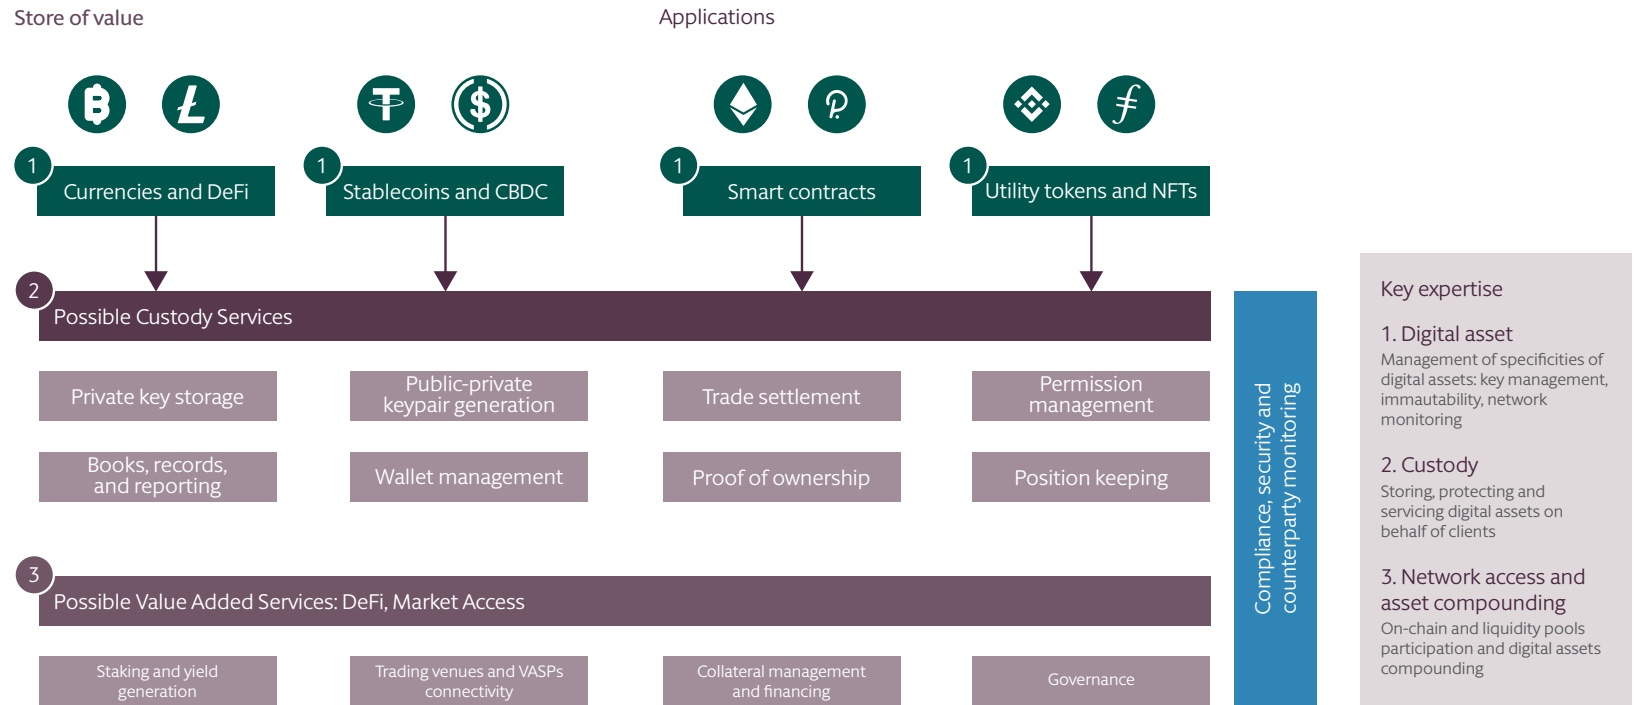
Store of value

Applications

1 Currencies and DeFi

1 Stablecoins and CBDC

1 Smart contracts

1 Utility tokens and NFTs

2 Possible Custody Services

Private key storage

Public-private keypair generation

Trade settlement

Permission management

Books, records, and reporting

Wallet management

Proof of ownership

Position keeping

3 Possible Value Added Services: DeFi, Market Access

Staking and yield generation

Trading venues and VASPs connectivity

Collateral management and financing

Governance

Compliance, security and counterparty monitoring

Key expertise

1. Digital asset
Management of specificities of digital assets: key management, immautability, network monitoring

2. Custody
Storing, protecting and servicing digital assets on behalf of clients

3. Network access and asset compounding
On-chain and liquidity pools participation and digital assets compounding